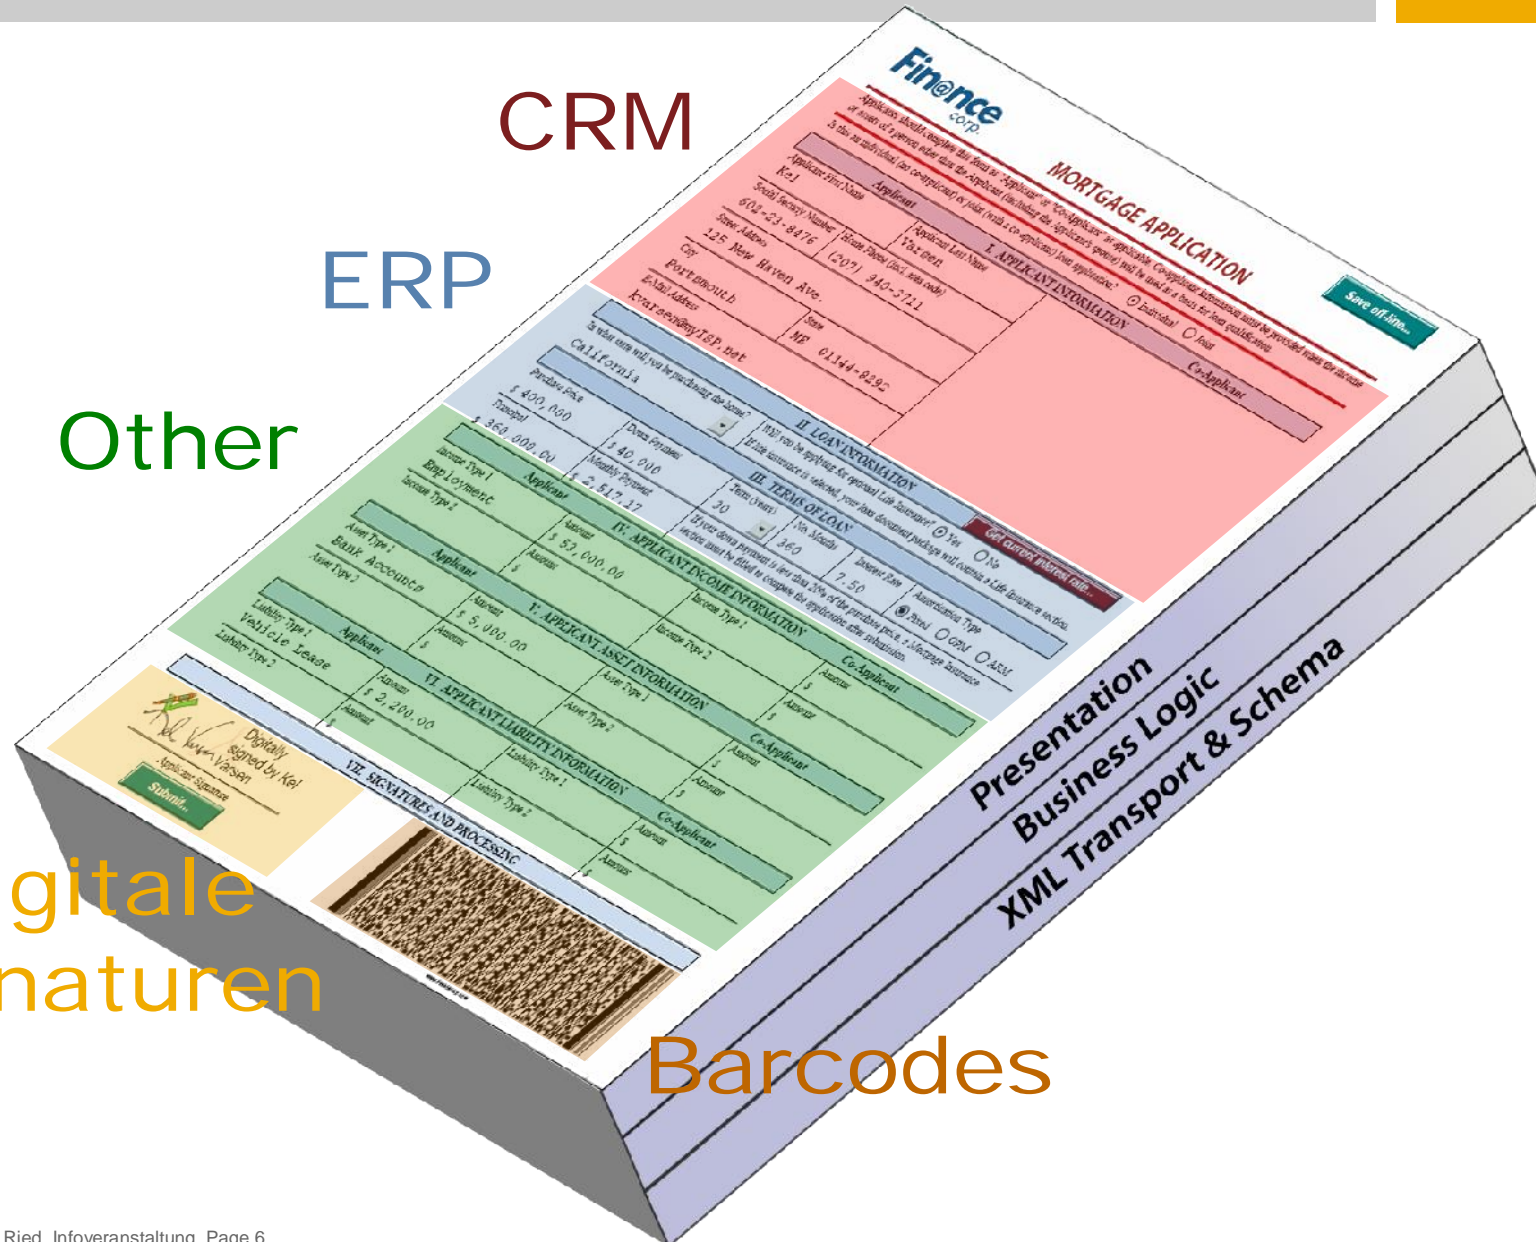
CRM

ERP

Other

gitale
naturen

Barcodes

Finance corp.

MORTGAGE APPLICATION

Save off-line...

I. APPLICANT INFORMATION

Applicant

Co-Applicant

Applicant First Name
Kel

Applicant Last Name
VanVarsen

Social Security Number
601-23-8476

Home Phone (incl. area code)
(207) 940-5711

Street Address
125 New Haven Ave.

City
Portsmouth

State
NP

01144-8292

E-Mail Address
kvarsen@myISP.net

II. LOAN INFORMATION

California

III. TERMS OF LOAN

Purchase Price
$ 400,000

Down Payment
$ 40,000

Principal
$ 360,000.00

Monthly Payment
$ 2,517.17

Term (years)
30

No. Months
360

Interest Rate
7.50

Amortization Type
Fixed
GPM
ARM

Get current interest rate...

IV. APPLICANT INCOME INFORMATION

Applicant

Co-Applicant

Income Type 1
Employment

Amount
$ 53,000.00

Income Type 2

Amount
$

V. APPLICANT ASSET INFORMATION

Asset Type 1
Bank Account

Amount
$ 5,000.00

Asset Type 2

VI. APPLICANT LIABILITY INFORMATION

Liability Type 1
Vehicle Lease

Amount
$ 2,200.00

Liability Type 2

VII. SIGNATURES AND PROCESSING

Digitally signed by Kel VanVarsen

Applicant Signature

Submit...

Presentation
Business Logic
XML Transport & Schema

Ried, Infoveranstaltung, Page 6